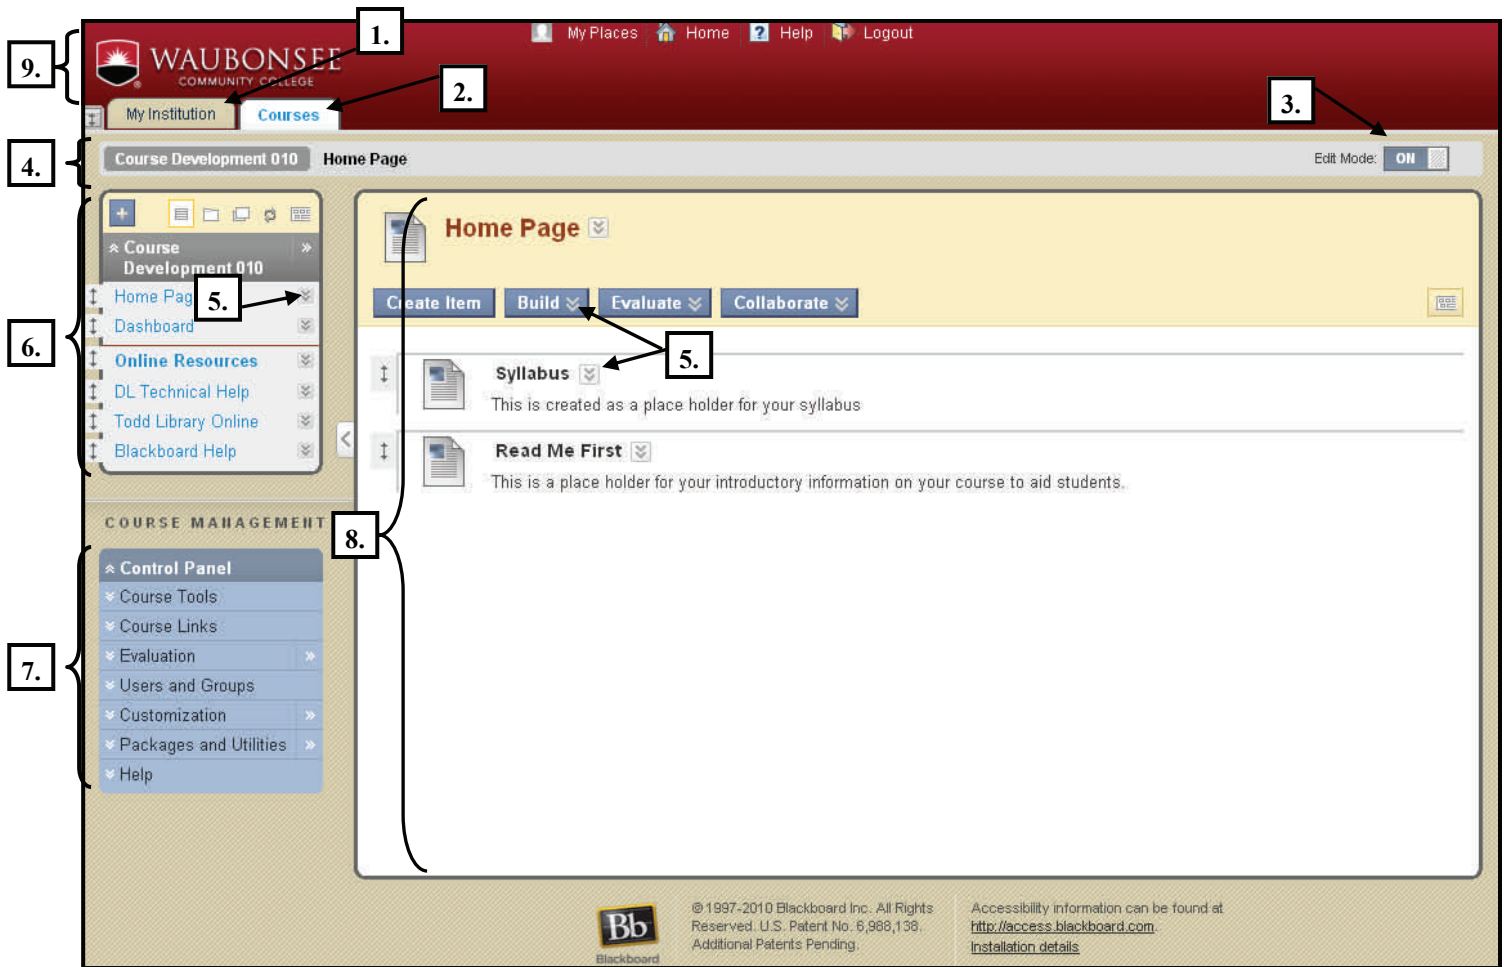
9.

WAUBONSEE COMMUNITY COLLEGE

1.

My Places Home Help Logout

My Institution Courses

2.

3.

4.

Course Development 010 Home Page

Edit Mode: ON

6.

Course Development 010

Home Pag

5.

Dashboard

Online Resources

DL Technical Help

Todd Library Online

Blackboard Help

Home Page

Create Item Build Evaluate Collaborate

5.

Syllabus

This is created as a place holder for your syllabus

Read Me First

This is a place holder for your introductory information on your course to aid students.

COURSE MANAGEMENT

8.

Control Panel

Course Tools

Course Links

Evaluation

Users and Groups

Customization

Packages and Utilities

Help

7.

Bb Blackboard

© 1997-2010 Blackboard Inc. All Rights Reserved. U.S. Patent No. 6,988,138. Additional Patents Pending.

Accessibility information can be found at http://access.blackboard.com. Installation details